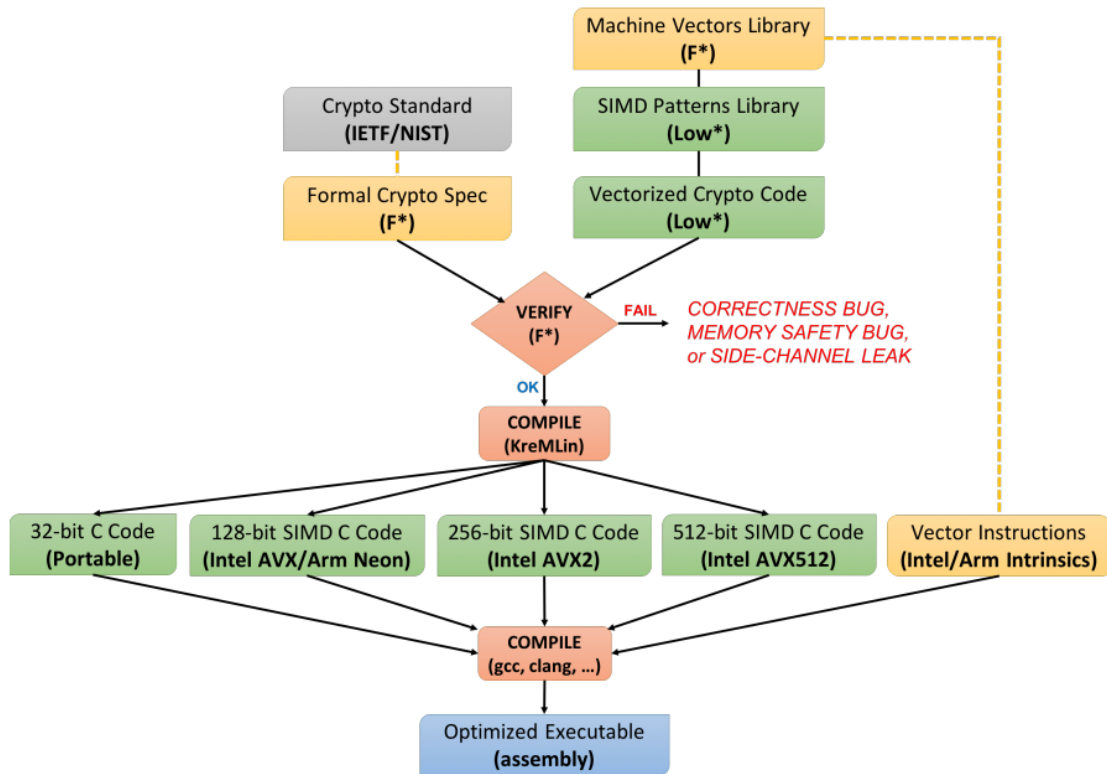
Machine Vectors Library
(F*)

SIMD Patterns Library
(Low*)

Crypto Standard
(IETF/NIST)

Formal Crypto Spec
(F*)

Vectorized Crypto Code
(Low*)

VERIFY
(F*)

FAIL

CORRECTNESS BUG, MEMORY SAFETY BUG, or SIDE-CHANNEL LEAK

OK

COMPILE
(KreMLin)

32-bit C Code
(Portable)

128-bit SIMD C Code
(Intel AVX/Arm Neon)

256-bit SIMD C Code
(Intel AVX2)

512-bit SIMD C Code
(Intel AVX512)

Vector Instructions
(Intel/Arm Intrinsics)

COMPILE
(gcc, clang, …)

Optimized Executable
(assembly)